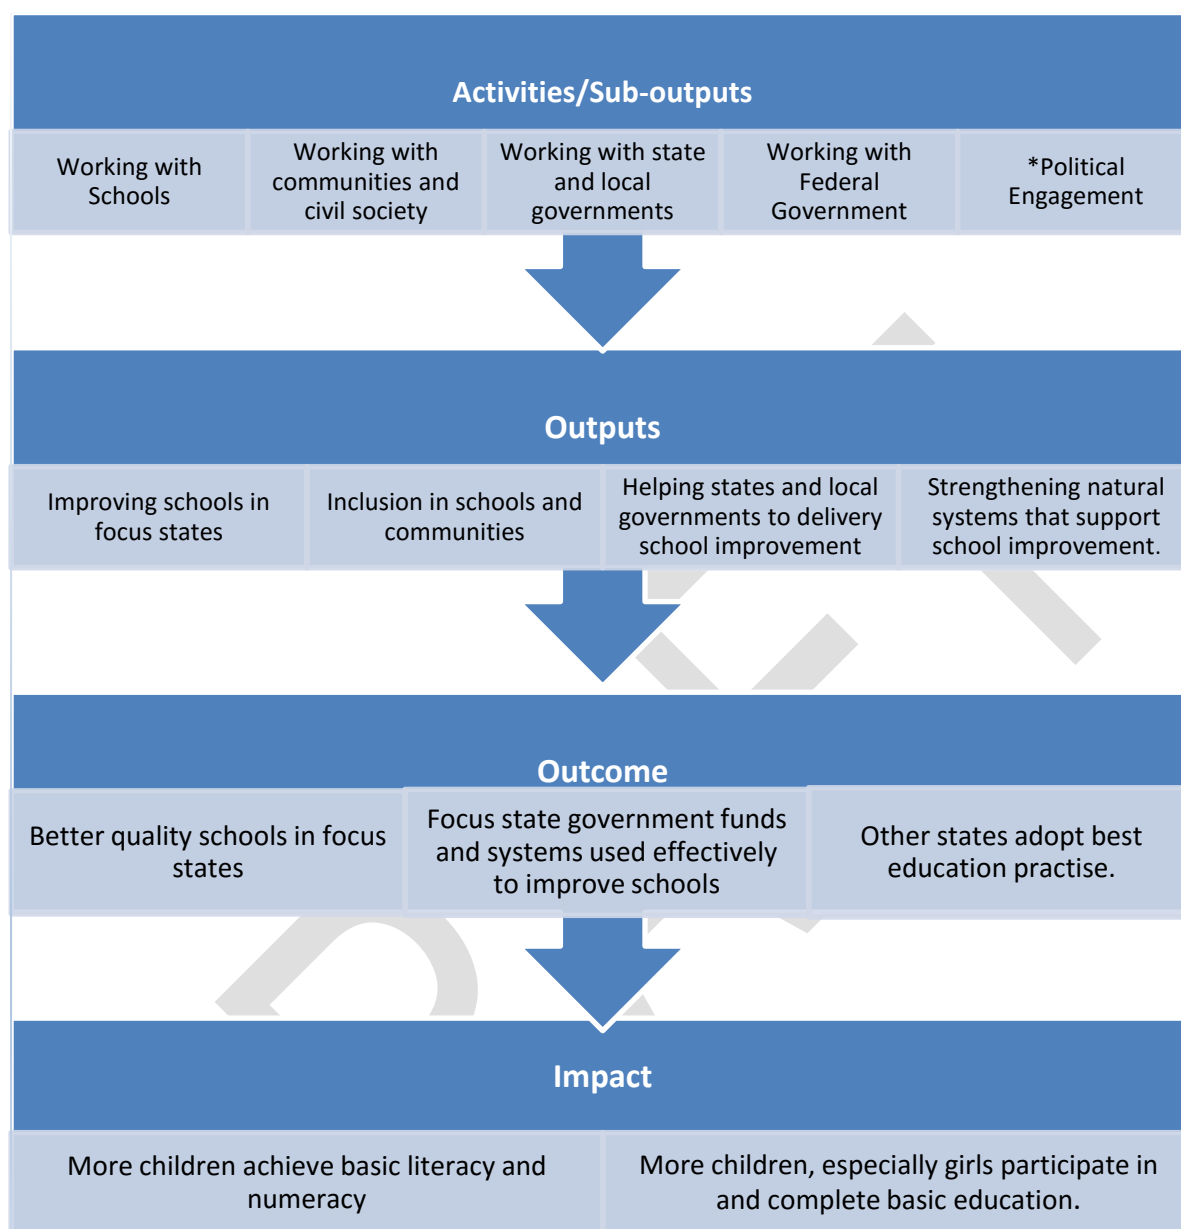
Activities/Sub-outputs

| Working with Schools | Working with communities and civil society | Working with state and local governments | Working with Federal Government | *Political Engagement |
|---|---|---|---|---|

Outputs

| Improving schools in focus states | Inclusion in schools and communities | Helping states and local governments to delivery school improvement | Strengthening natural systems that support school improvement. |
|---|---|---|---|

Outcome

| Better quality schools in focus states | Focus state government funds and systems used effectively to improve schools | Other states adopt best education practise. |
|---|---|---|

Impact

| More children achieve basic literacy and numeracy | More children, especially girls participate in and complete basic education. |
|---|---|